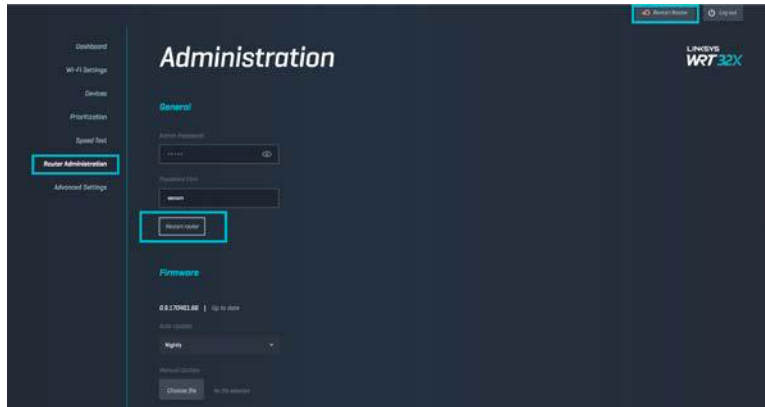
Restart Router

Log out

Dashboard

Wi-Fi Settings

Devices

Prioritization

Speed Test

Router Administration

Advanced Settings

Administration

LINKSYS
WRT 32X

General

Admin Password

••••••

Password hint

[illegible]

Restart router

Firmware

0.0.170403.66 | Up to date

Auto Update

Nightly

Manual Update

Choose file

No file selected